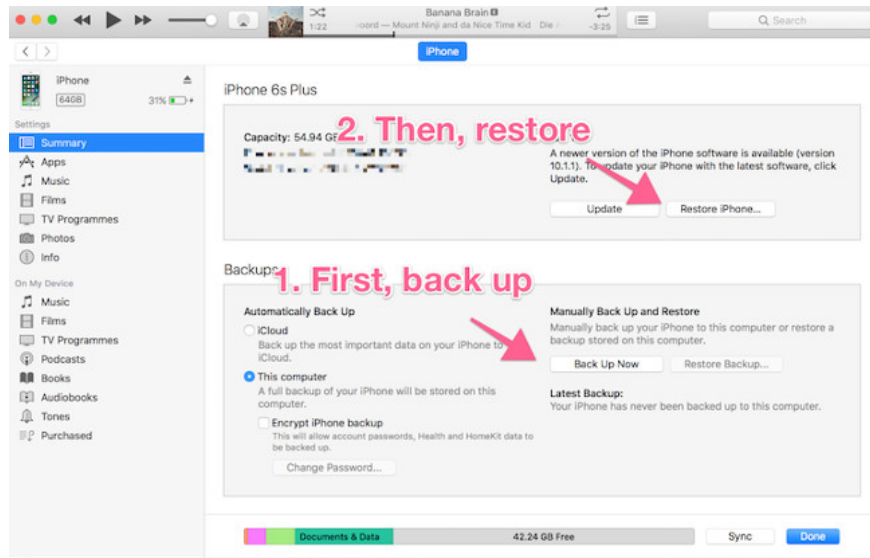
Banana Brain
1:22 oord — Mount Ninji and da Nice Time Kid Die -3:25
Search

iPhone

iPhone
64GB 31%

Settings
Summary
Apps
Music
Films
TV Programmes
Photos
Info

On My Device
Music
Films
TV Programmes
Podcasts
Books
Audiobooks
Tones
Purchased

iPhone 6s Plus

Capacity: 54.94 GB
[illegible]
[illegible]

2. Then, restore

A newer version of the iPhone software is available (version 10.1.1). To update your iPhone with the latest software, click Update.

Update
Restore iPhone...

Backups

1. First, back up

Automatically Back Up
iCloud
Back up the most important data on your iPhone to iCloud.
This computer
A full backup of your iPhone will be stored on this computer.
Encrypt iPhone backup
This will allow account passwords, Health and HomeKit data to be backed up.
Change Password...

Manually Back Up and Restore
Manually back up your iPhone to this computer or restore a backup stored on this computer.
Back Up Now
Restore Backup...

Latest Backup:
Your iPhone has never been backed up to this computer.

Documents & Data
42.24 GB Free
Sync
Done